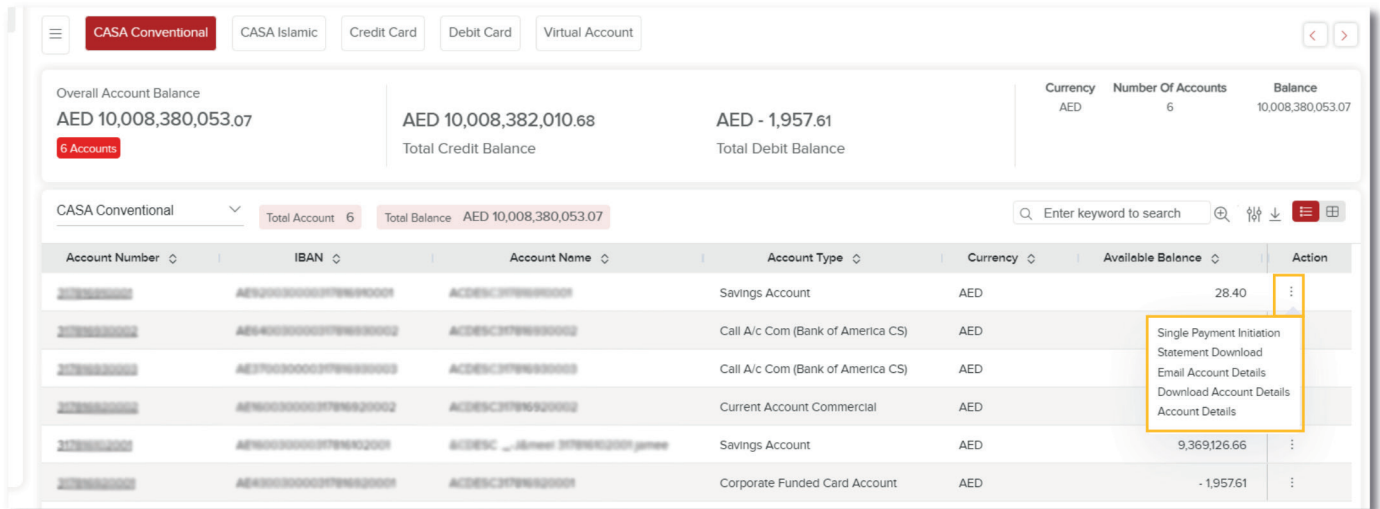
CASA Conventional | CASA Islamic | Credit Card | Debit Card | Virtual Account

Overall Account Balance
AED 10,008,380,053.07
6 Accounts

AED 10,008,382,010.68
Total Credit Balance

AED - 1,957.61
Total Debit Balance

| Currency | Number Of Accounts | Balance |
|---|---|---|
| AED | 6 | 10,008,380,053.07 |

CASA Conventional
Total Account 6
Total Balance AED 10,008,380,053.07

Enter keyword to search

| Account Number | IBAN | Account Name | Account Type | Currency | Available Balance | Action |
|---|---|---|---|---|---|---|
| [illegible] | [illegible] | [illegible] | Savings Account | AED | 28.40 | ⋮ |
| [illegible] | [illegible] | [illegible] | Call A/c Com (Bank of America CS) | AED | | |
| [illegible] | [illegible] | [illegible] | Call A/c Com (Bank of America CS) | AED | | |
| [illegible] | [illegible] | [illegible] | Current Account Commercial | AED | | |
| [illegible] | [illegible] | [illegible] | Savings Account | AED | 9,369,126.66 | ⋮ |
| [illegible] | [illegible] | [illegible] | Corporate Funded Card Account | AED | - 1,957.61 | ⋮ |

Single Payment Initiation
Statement Download
Email Account Details
Download Account Details
Account Details